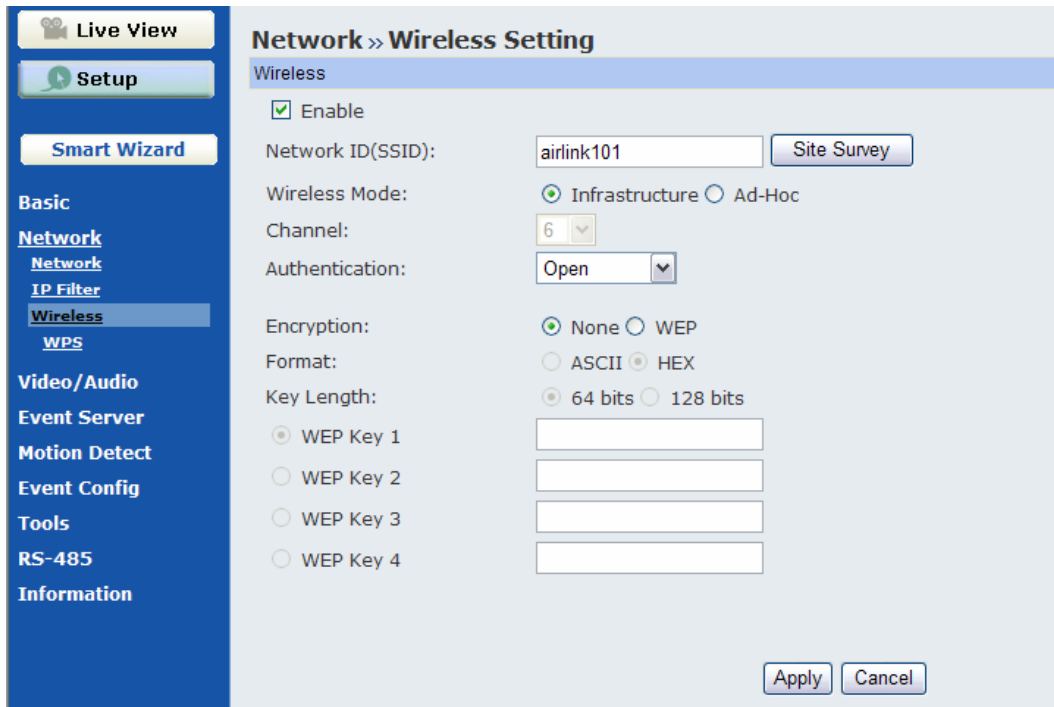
Live View

Setup

Smart Wizard

Basic

Network

Network

IP Filter

Wireless

WPS

Video/Audio

Event Server

Motion Detect

Event Config

Tools

RS-485

Information

Network » Wireless Setting

Wireless

Enable

Network ID(SSID): airlink101 Site Survey

Wireless Mode: Infrastructure Ad-Hoc

Channel: 6

Authentication: Open

Encryption: None WEP

Format: ASCII HEX

Key Length: 64 bits 128 bits

WEP Key 1

WEP Key 2

WEP Key 3

WEP Key 4

Apply Cancel